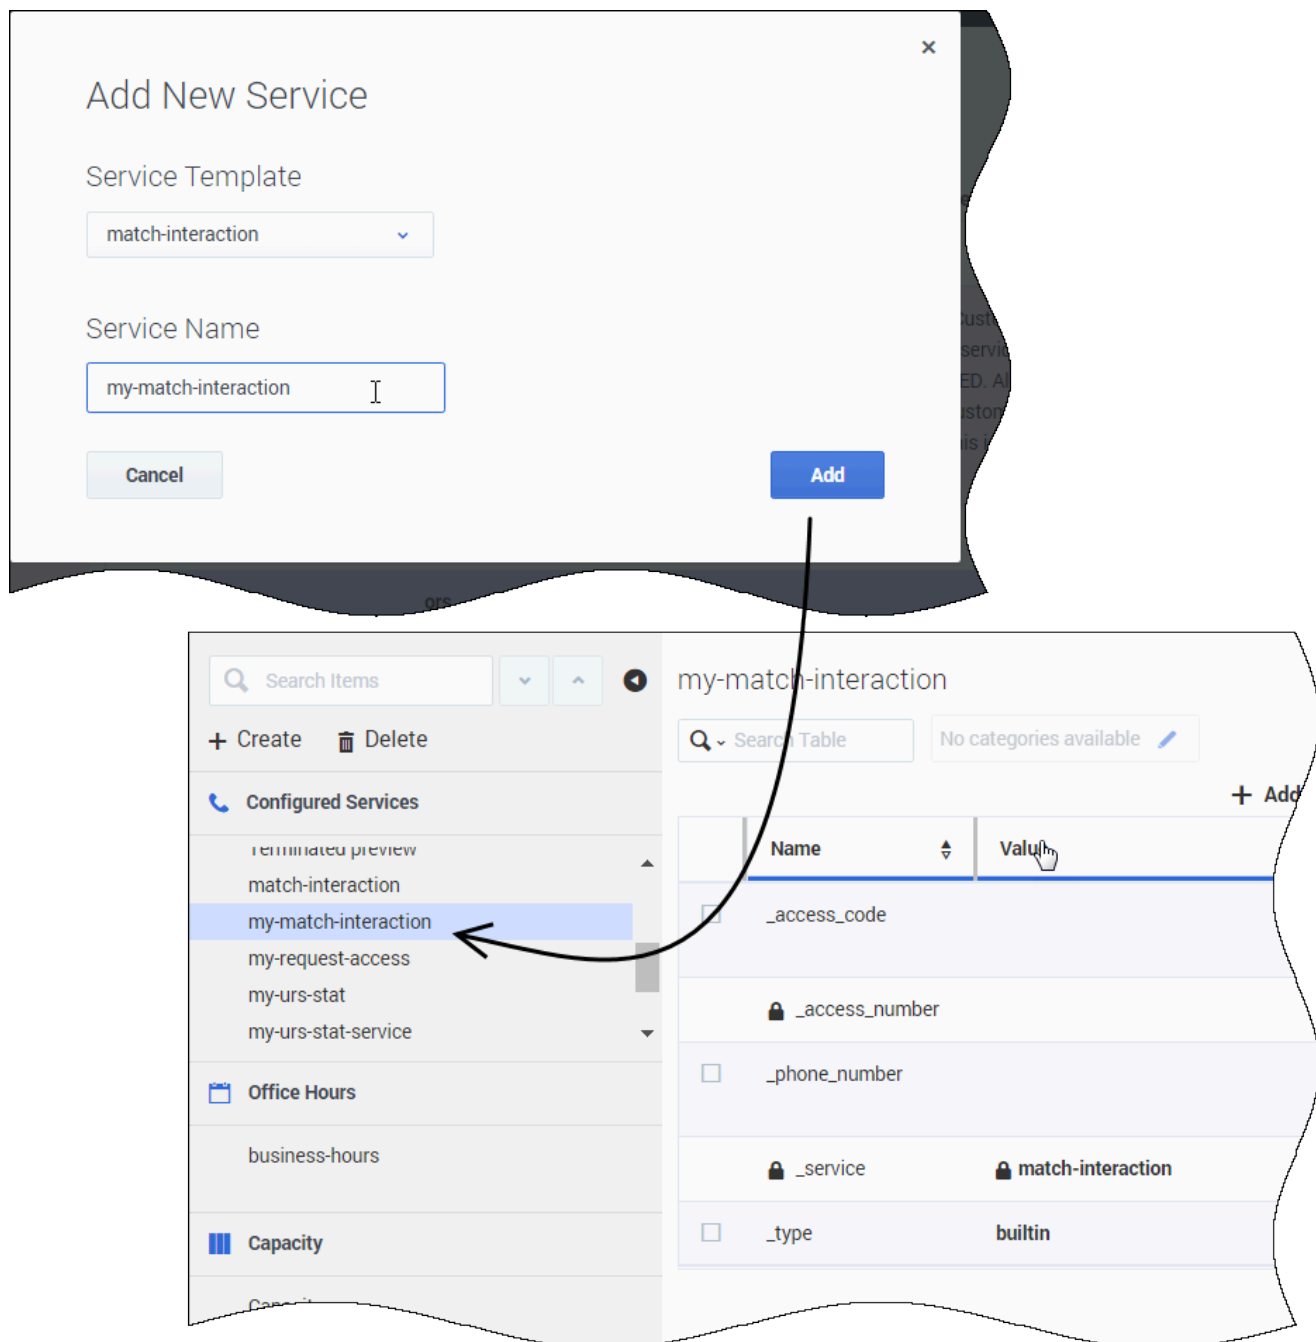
×

Add New Service

Service Template

match-interaction

Service Name

my-match-interaction

Cancel

Add

Search Items

Create
Delete

Configured Services

Terminated preview
match-interaction
my-match-interaction
my-request-access
my-urs-stat
my-urs-stat-service

Office Hours

business-hours

Capacity

my-match-interaction

Search Table
No categories available

Add

| | Name | Value |
|---|---|---|
| | _access_code | |
| | _access_number | |
| | _phone_number | |
| | _service | match-interaction |
| | _type | builtin |